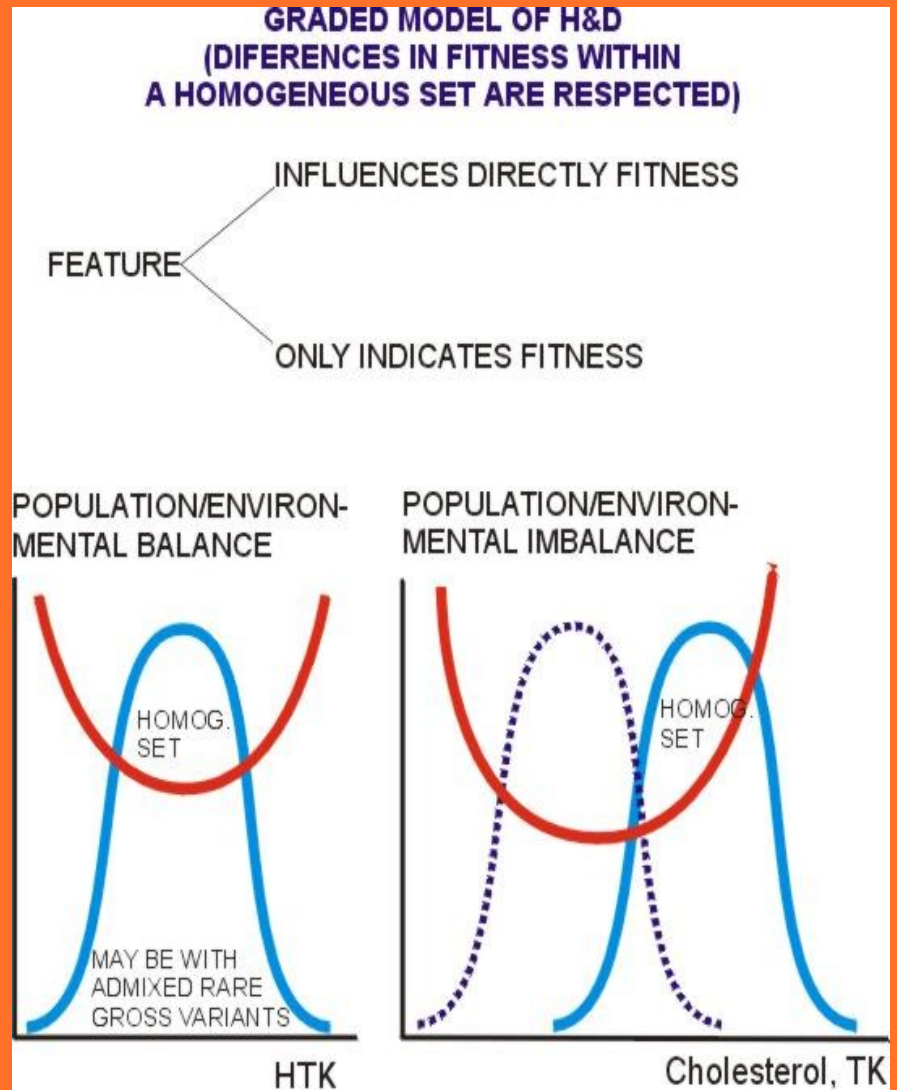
GRADED MODEL OF H&D
(DIFERENCES IN FITNESS WITHIN
A HOMOGENEOUS SET ARE RESPECTED)

FEATURE

INFLUENCES DIRECTLY FITNESS

ONLY INDICATES FITNESS

POPULATION/ENVIRONMENTAL BALANCE

HOMOG. SET

MAY BE WITH ADMIXED RARE GROSS VARIANTS

HTK

POPULATION/ENVIRONMENTAL IMBALANCE

HOMOG. SET

Cholesterol, TK